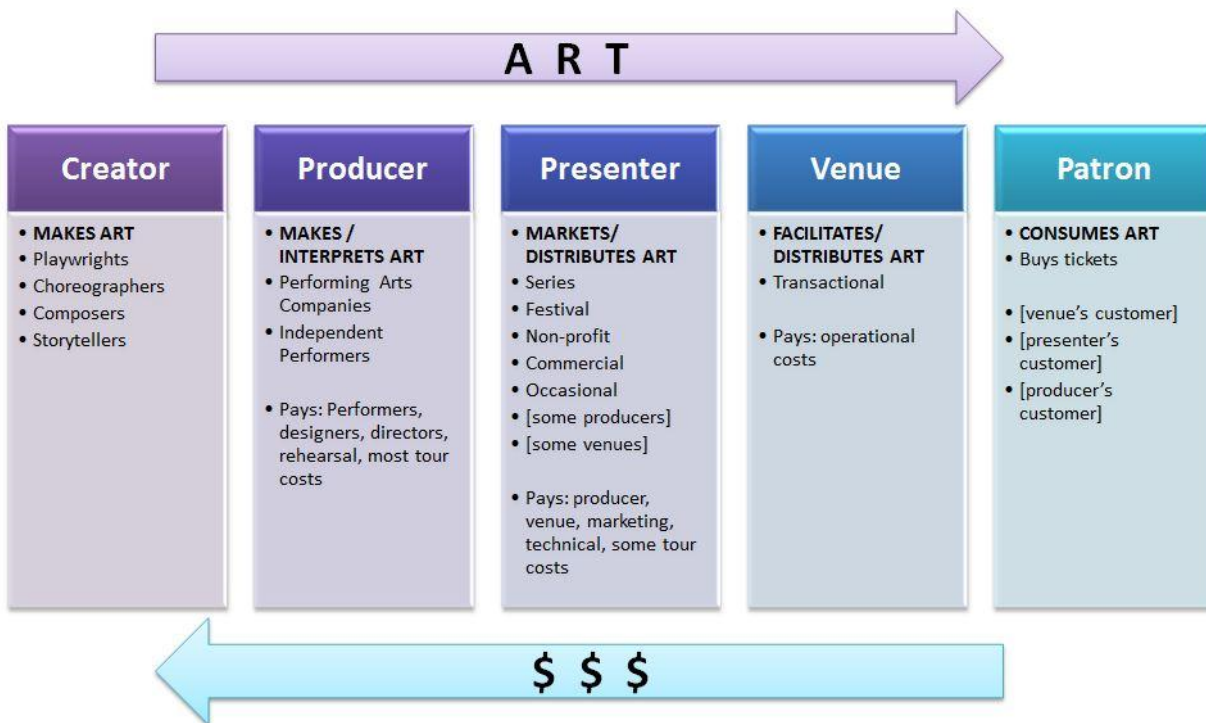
A R T

Creator

• MAKES ART
• Playwrights
• Choreographers
• Composers
• Storytellers

Producer

• MAKES / INTERPRETS ART
• Performing Arts Companies
• Independent Performers

• Pays: Performers, designers, directors, rehearsal, most tour costs

Presenter

• MARKETS/ DISTRIBUTES ART
• Series
• Festival
• Non-profit
• Commercial
• Occasional
• [some producers]
• [some venues]

• Pays: producer, venue, marketing, technical, some tour costs

Venue

• FACILITATES/ DISTRIBUTES ART
• Transactional

• Pays: operational costs

Patron

• CONSUMES ART
• Buys tickets

• [venue's customer]
• [presenter's customer]
• [producer's customer]

$ $ $